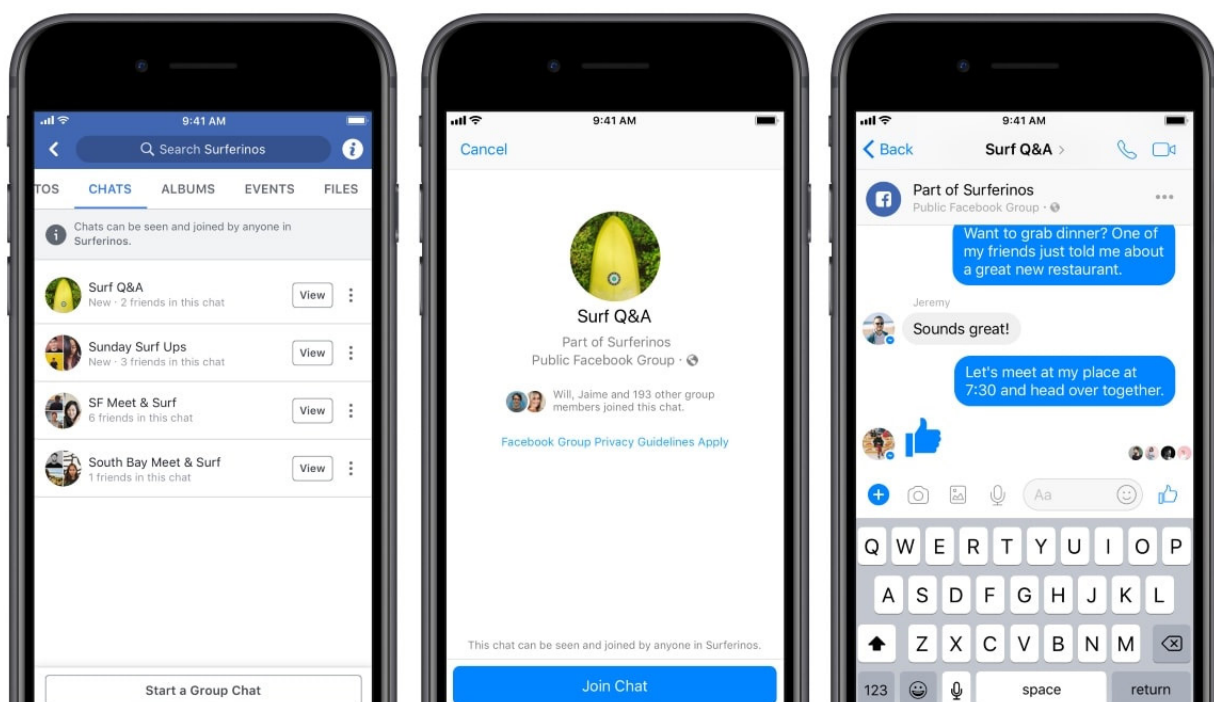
9:41 AM

Search Surferinos

TOS CHATS ALBUMS EVENTS FILES

Chats can be seen and joined by anyone in Surferinos.

Surf Q&A
New · 2 friends in this chat
View

Sunday Surf Ups
New · 3 friends in this chat
View

SF Meet & Surf
6 friends in this chat
View

South Bay Meet & Surf
1 friends in this chat
View

Start a Group Chat

9:41 AM

Cancel

Surf Q&A
Part of Surferinos
Public Facebook Group ·

Will, Jaime and 193 other group members joined this chat.

Facebook Group Privacy Guidelines Apply

This chat can be seen and joined by anyone in Surferinos.

Join Chat

9:41 AM

Back

Surf Q&A

Part of Surferinos
Public Facebook Group ·

Want to grab dinner? One of my friends just told me about a great new restaurant.

Jeremy

Sounds great!

Let's meet at my place at 7:30 and head over together.

Aa

Q W E R T Y U I O P
A S D F G H J K L
Z X C V B N M
123 space return